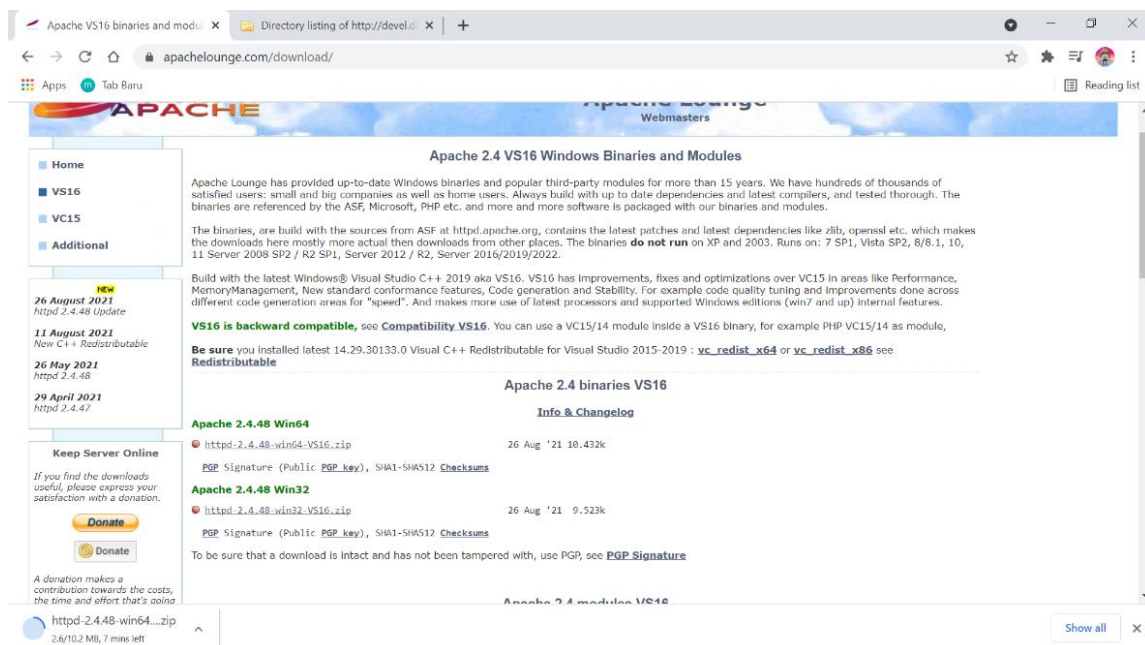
Apache VS16 binaries and modul ×   Directory listing of http://devel.d ×   +

apachelounge.com/download/

Apps   Tab Baru   Reading list

APACHE   Apache Lounge   Webmasters

Home
VS16
VC15
Additional

NEW
26 August 2021
httpd 2.4.48 Update

11 August 2021
New C++ Redistributable

26 May 2021
httpd 2.4.48

29 April 2021
httpd 2.4.47

Keep Server Online

If you find the downloads useful, please express your satisfaction with a donation.

Donate

Donate

A donation makes a contribution towards the costs, the time and effort that's going

Apache 2.4 VS16 Windows Binaries and Modules

Apache Lounge has provided up-to-date Windows binaries and popular third-party modules for more than 15 years. We have hundreds of thousands of satisfied users: small and big companies as well as home users. Always build with up to date dependencies and latest compilers, and tested thorough. The binaries are referenced by the ASF, Microsoft, PHP etc. and more and more software is packaged with our binaries and modules.

The binaries, are build with the sources from ASF at httpd.apache.org, contains the latest patches and latest dependencies like zlib, openssl etc. which makes the downloads here mostly more actual then downloads from other places. The binaries **do not run** on XP and 2003. Runs on: 7 SP1, Vista SP2, 8/8.1, 10, 11 Server 2008 SP2 / R2 SP1, Server 2012 / R2, Server 2016/2019/2022.

Build with the latest Windows® Visual Studio C++ 2019 aka VS16. VS16 has improvements, fixes and optimizations over VC15 in areas like Performance, MemoryManagement, New standard conformance features, Code generation and Stability. For example code quality tuning and improvements done across different code generation areas for "speed". And makes more use of latest processors and supported Windows editions (win7 and up) internal features.

VS16 is backward compatible, see Compatibility VS16. You can use a VC15/14 module inside a VS16 binary, for example PHP VC15/14 as module,

Be sure you installed latest 14.29.30133.0 Visual C++ Redistributable for Visual Studio 2015-2019 : vc_redist_x64 or vc_redist_x86 see Redistributable

Apache 2.4 binaries VS16

Info & Changelog

Apache 2.4.48 Win64

httpd-2.4.48-win64-VS16.zip   26 Aug '21 10.432k

PGP Signature (Public PGP key), SHA1-SHA512 Checksums

Apache 2.4.48 Win32

httpd-2.4.48-win32-VS16.zip   26 Aug '21 9.523k

PGP Signature (Public PGP key), SHA1-SHA512 Checksums

To be sure that a download is intact and has not been tampered with, use PGP, see PGP Signature

Apache 2.4 modules VS16

httpd-2.4.48-win64....zip
2.6/10.2 MB, 7 mins left

Show all   ×